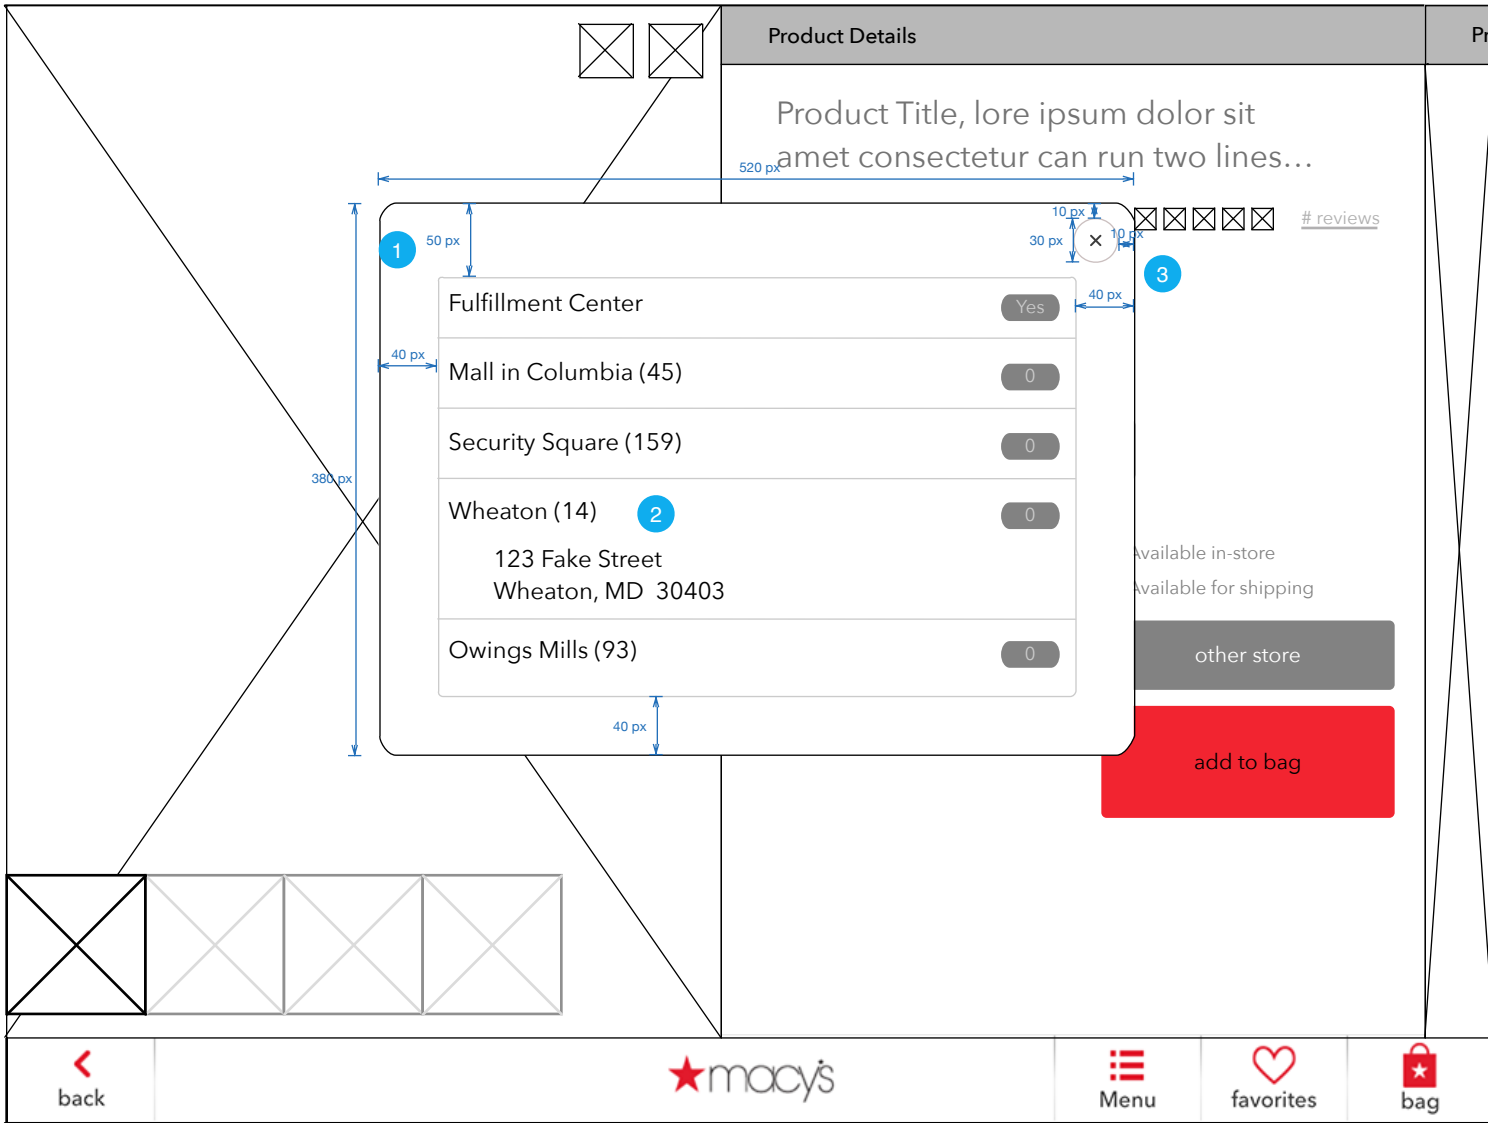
Product Details

Pr

Product Title, lore ipsum dolor sit amet consectetur can run two lines...

520 px

10 px

# reviews

50 px

1

30 px

10 px

×

3

40 px

Fulfillment Center

Yes

40 px

Mall in Columbia (45)

0

Security Square (159)

0

380 px

Wheaton (14)

2

0

123 Fake Street
Wheaton, MD 30403

Available in-store

Available for shipping

Owings Mills (93)

0

other store

40 px

add to bag

back

★macy's

Menu

favorites

bag